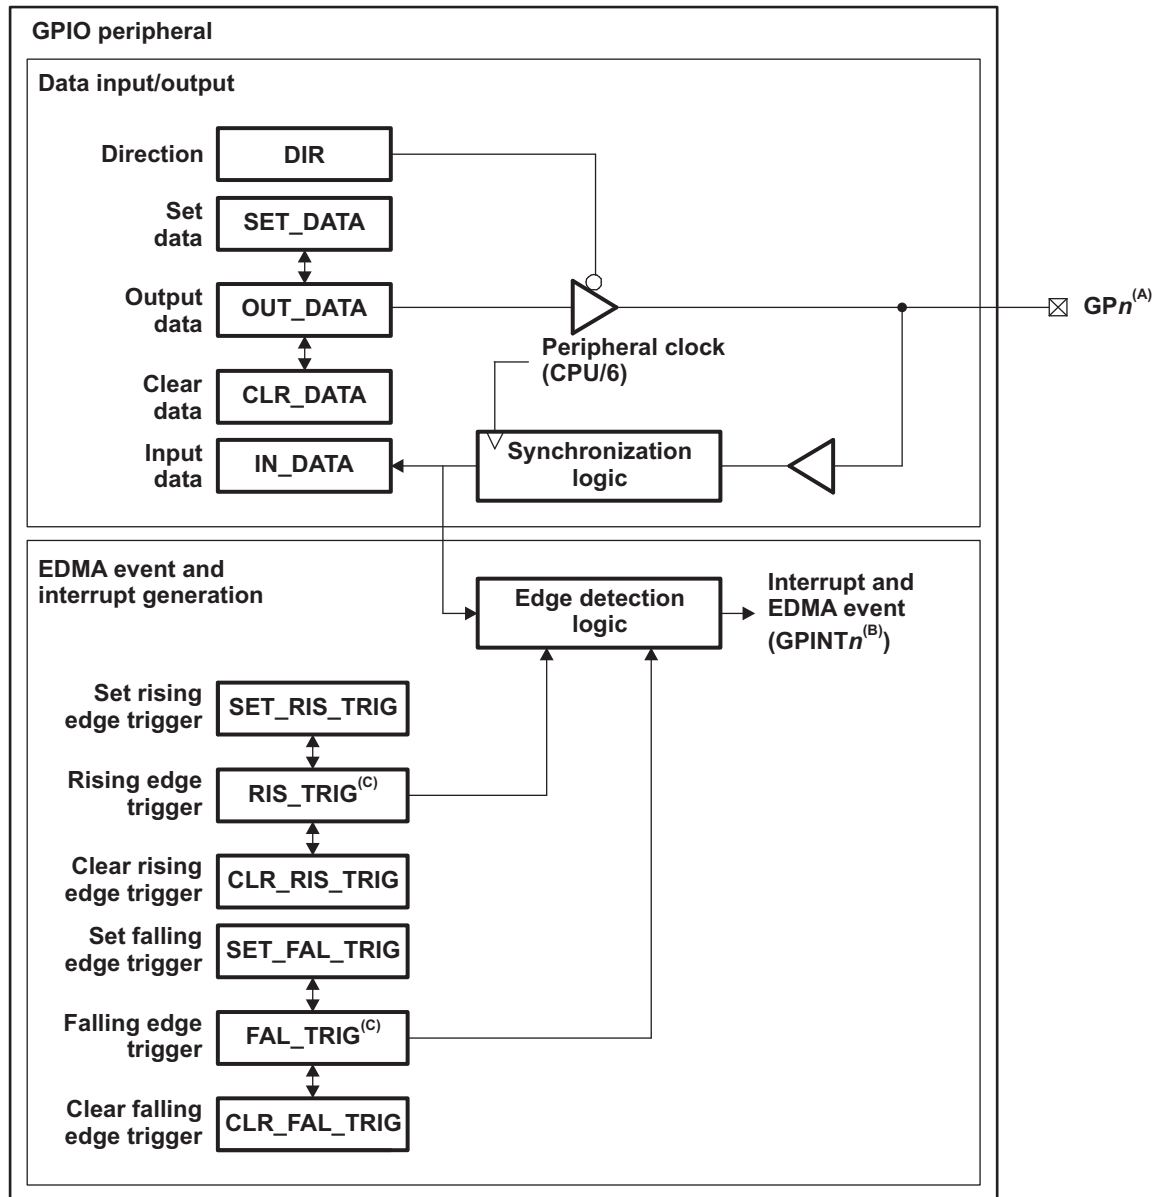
GPIO peripheral

Data input/output

Direction DIR

Set data SET_DATA

Output data OUT_DATA

Clear data CLR_DATA

Input data IN_DATA

Peripheral clock (CPU/6)

Synchronization logic

GP$n^{(A)}$

EDMA event and interrupt generation

Edge detection logic

Interrupt and EDMA event (GPINT$n^{(B)}$)

Set rising edge trigger SET_RIS_TRIG

Rising edge trigger RIS_TRIG$^{(C)}$

Clear rising edge trigger CLR_RIS_TRIG

Set falling edge trigger SET_FAL_TRIG

Falling edge trigger FAL_TRIG$^{(C)}$

Clear falling edge trigger CLR_FAL_TRIG